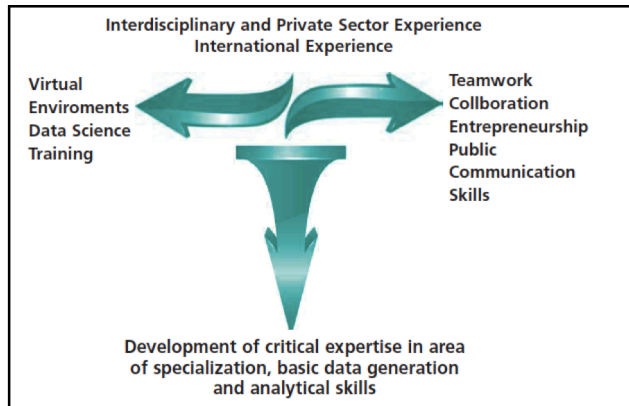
Interdisciplinary and Private Sector Experience
International Experience

Virtual
Enviroments
Data Science
Training

Teamwork
Collboration
Entrepreneurship
Public
Communication
Skills

Development of critical expertise in area of specialization, basic data generation and analytical skills